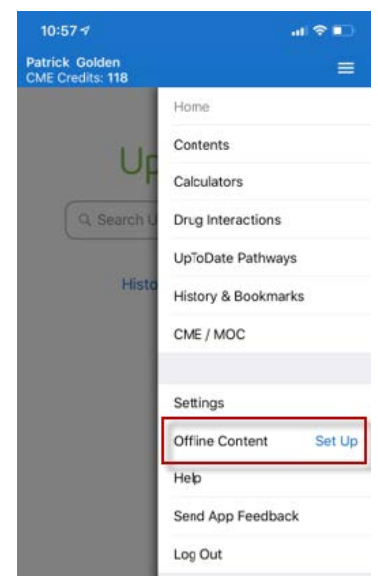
10:57

Patrick Golden
CME Credits: 118

Up

Search U

Histo

Home

Contents

Calculators

Drug Interactions

UpToDate Pathways

History & Bookmarks

CME / MOC

Settings

Offline Content Set Up

Help

Send App Feedback

Log Out